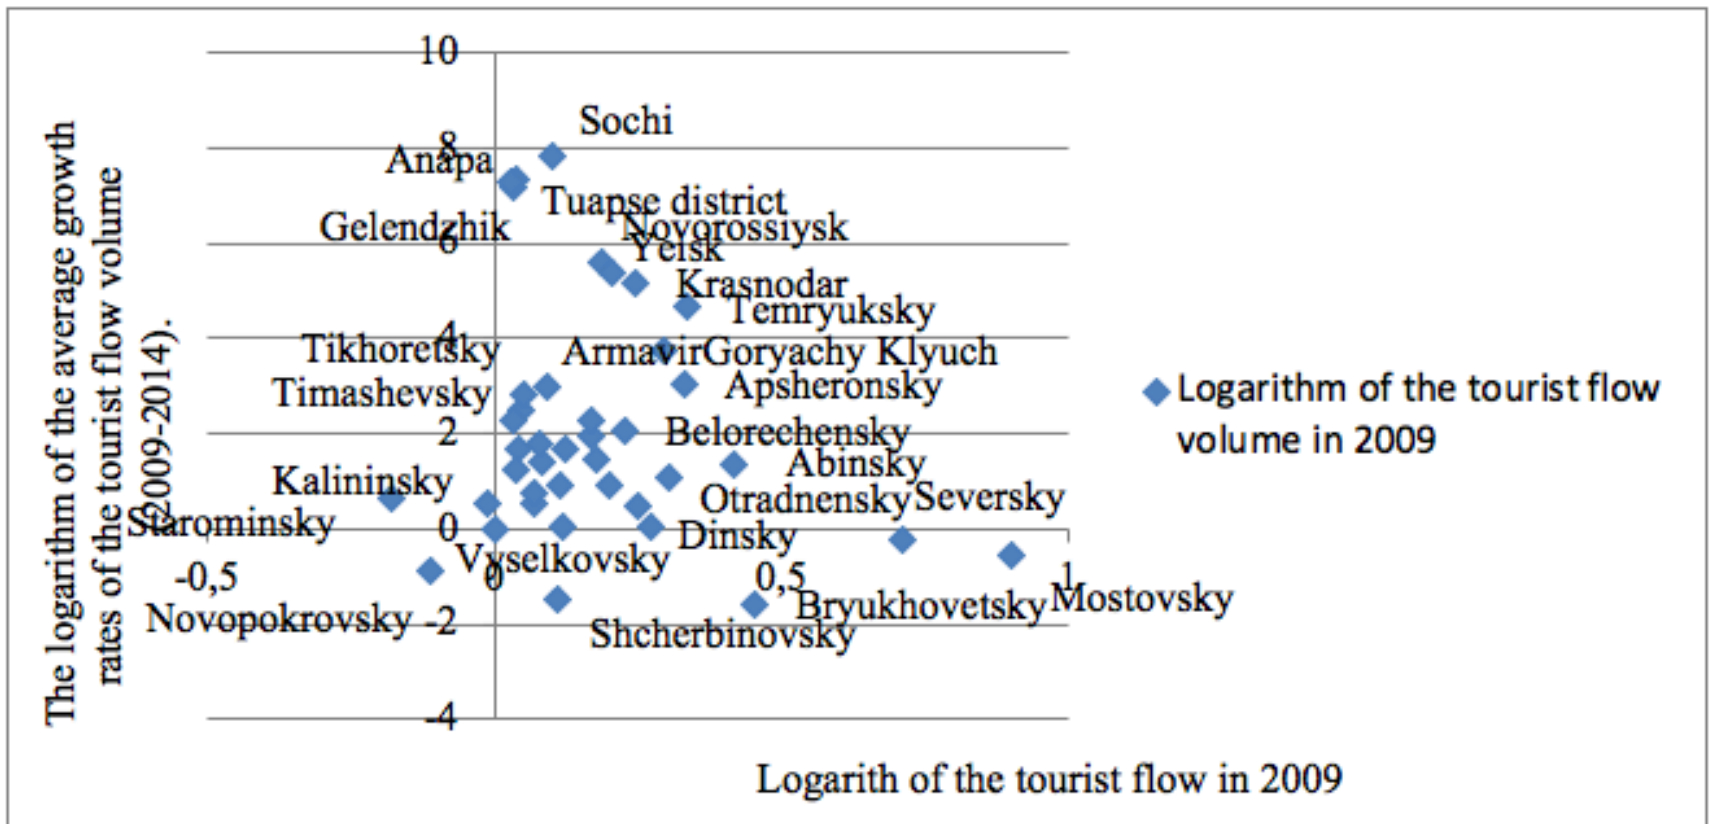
The logarithm of the average growth rates of the tourist flow volume (2009-2014).

10
8
6
4
2
0
-2
-4

-0,5
0
0,5
1

Sochi
Anapa
Tuapse district
Gelendzhik
Novorossiysk
Yeisk
Krasnodar
Temryuksky
Tikhoretsky
Armavir
Goryachy Klyuch
Timashevsky
Apsheronsky
Belorechensky
Abinsky
Kalininsky
Otradnensky
Seversky
Starominsky
Dinsky
Vyselkovsky
Novopokrovsky
Bryukhovetsky
Mostovsky
Shcherbinovsky

Logarithm of the tourist flow volume in 2009

Logarith of the tourist flow in 2009